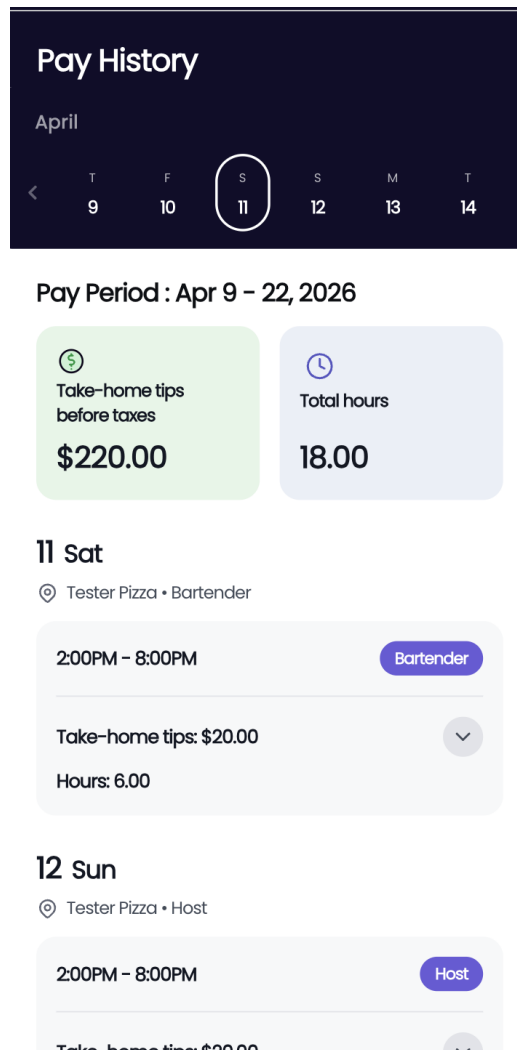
Pay History

April

T 9
F 10
S 11
S 12
M 13
T 14

Pay Period : Apr 9 - 22, 2026

Take-home tips before taxes
$220.00

Total hours
18.00

11 Sat

Tester Pizza • Bartender

2:00PM - 8:00PM

Bartender

Take-home tips: $20.00

Hours: 6.00

12 Sun

Tester Pizza • Host

2:00PM - 8:00PM

Host

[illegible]